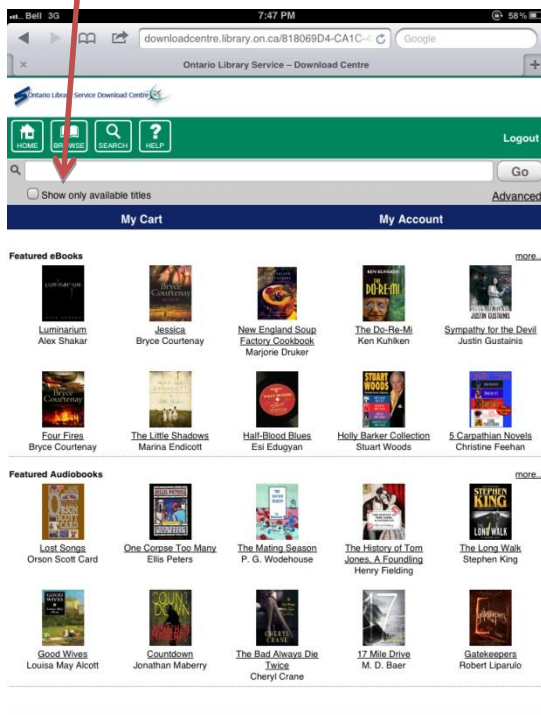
Bell 3G 7:47 PM 58%

downloadcentre.library.on.ca/818069D4-CA1C-4 Google

Ontario Library Service – Download Centre

Ontario Library Service Download Centre

HOME BROWSE SEARCH HELP

Logout

Go

Show only available titles

Advanced

My Cart

My Account

Featured eBooks

more...

Luminarium
Alex Shakar

Jessica
Bryce Courtenay

New England Soup Factory Cookbook
Marjorie Druker

The Do-Re-Mi
Ken Kuhlken

Sympathy for the Devil
Justin Gustainis

Four Fires
Bryce Courtenay

The Little Shadows
Marina Endicott

Half-Blood Blues
Esi Edugyan

Holly Barker Collection
Stuart Woods

5 Carpathian Novels
Christine Feehan

Featured Audiobooks

more...

Lost Songs
Orson Scott Card

One Corpse Too Many
Ellis Peters

The Mating Season
P. G. Wodehouse

The History of Tom Jones, A Foundling
Henry Fielding

The Long Walk
Stephen King

Good Wives
Louisa May Alcott

Countdown
Jonathan Maberry

The Bad Always Die Twice
Cheryl Crane

17 Mile Drive
M. D. Baer

Gatekeepers
Robert Liparulo